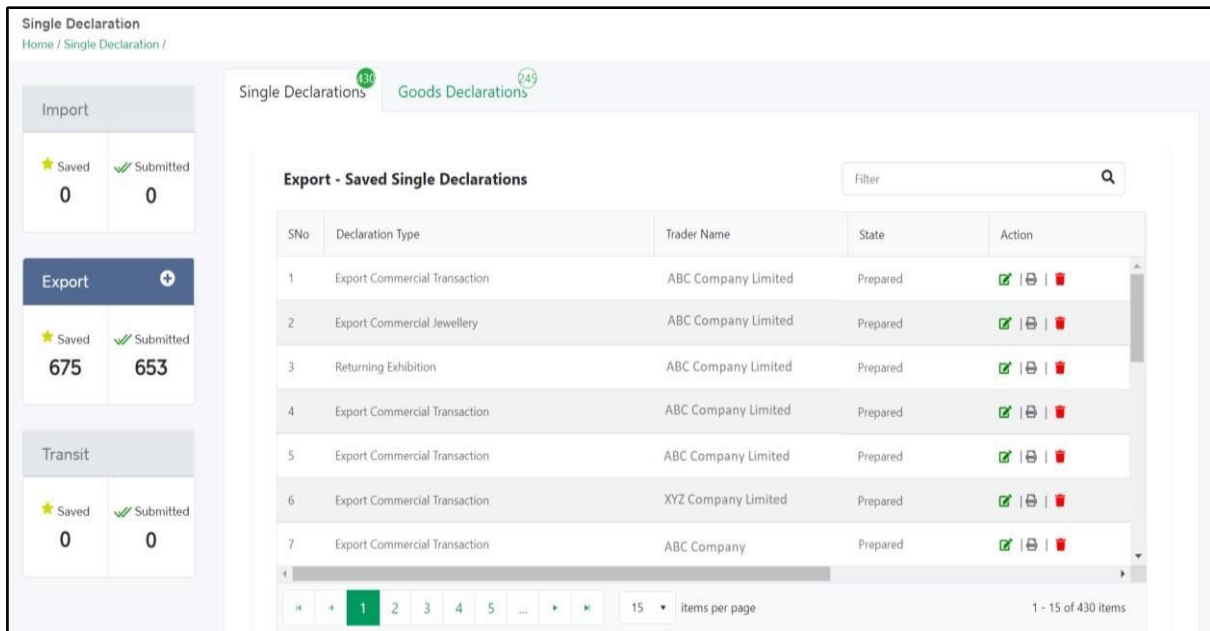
Single Declaration
Home / Single Declaration /

Import
Saved
0
Submitted
0

Export
Saved
675
Submitted
653

Transit
Saved
0
Submitted
0

Single Declarations 430
Goods Declarations 249

Export - Saved Single Declarations

Filter

| SNo | Declaration Type | Trader Name | State | Action |
|---|---|---|---|---|
| 1 | Export Commercial Transaction | ABC Company Limited | Prepared | |
| 2 | Export Commercial Jewellery | ABC Company Limited | Prepared | |
| 3 | Returning Exhibition | ABC Company Limited | Prepared | |
| 4 | Export Commercial Transaction | ABC Company Limited | Prepared | |
| 5 | Export Commercial Transaction | ABC Company Limited | Prepared | |
| 6 | Export Commercial Transaction | XYZ Company Limited | Prepared | |
| 7 | Export Commercial Transaction | ABC Company | Prepared | |

1 2 3 4 5 ...
15 items per page
1 - 15 of 430 items